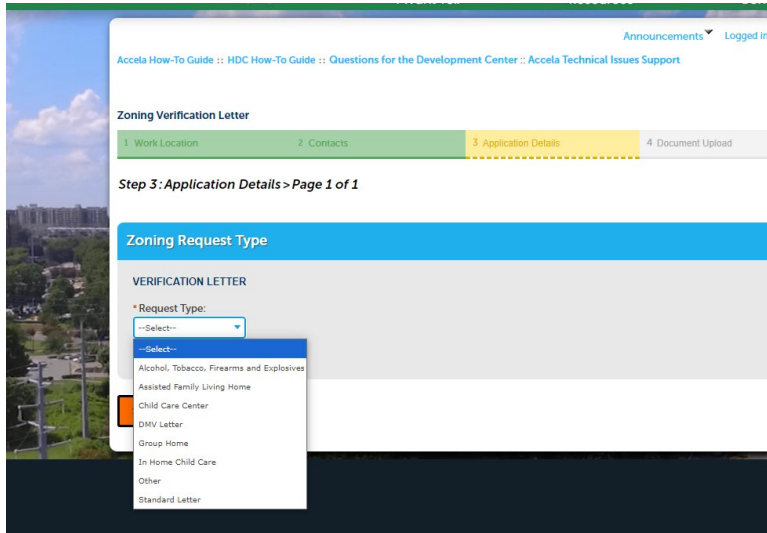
Announcements Logged in

Accela How-To Guide :: HDC How-To Guide :: Questions for the Development Center :: Accela Technical Issues Support

Zoning Verification Letter

1 Work Location
2 Contacts
3 Application Details
4 Document Upload

Step 3: Application Details > Page 1 of 1

Zoning Request Type

VERIFICATION LETTER

* Request Type:

--Select--

--Select--
Alcohol, Tobacco, Firearms and Explosives
Assisted Family Living Home
Child Care Center
DMV Letter
Group Home
In Home Child Care
Other
Standard Letter